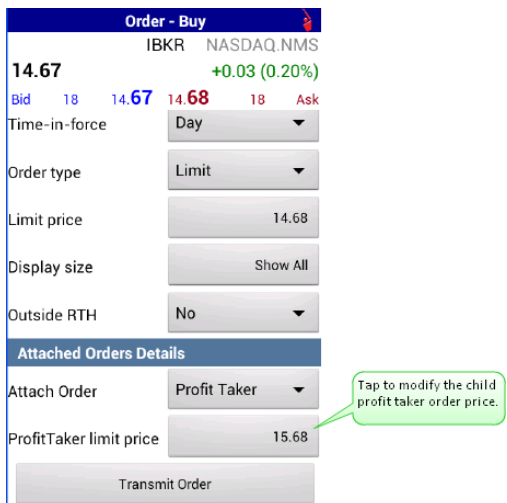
Order - Buy

IBKR NASDAQ.NMS

14.67

+0.03 (0.20%)

Bid 18 14.67 14.68 18 Ask

Time-in-force Day

Order type Limit

Limit price 14.68

Display size Show All

Outside RTH No

Attached Orders Details

Attach Order Profit Taker

ProfitTaker limit price 15.68

Tap to modify the child profit taker order price.

Transmit Order